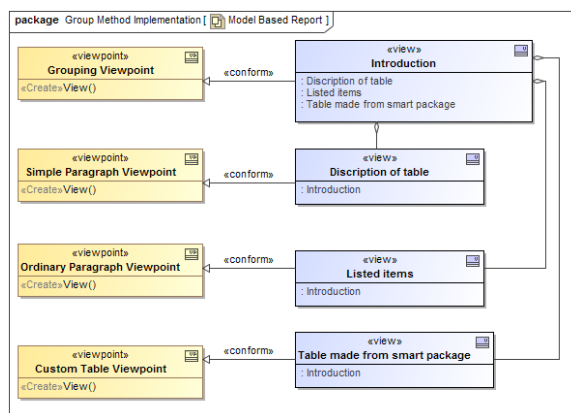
package Group Method Implementation [ Model Based Report ]

«viewpoint»
Grouping Viewpoint
«Create»View()

«conform»

«view»
Introduction
: Discription of table
: Listed items
: Table made from smart package

«viewpoint»
Simple Paragraph Viewpoint
«Create»View()

«conform»

«view»
Discription of table
: Introduction

«viewpoint»
Ordinary Paragraph Viewpoint
«Create»View()

«conform»

«view»
Listed items
: Introduction

«viewpoint»
Custom Table Viewpoint
«Create»View()

«conform»

«view»
Table made from smart package
: Introduction